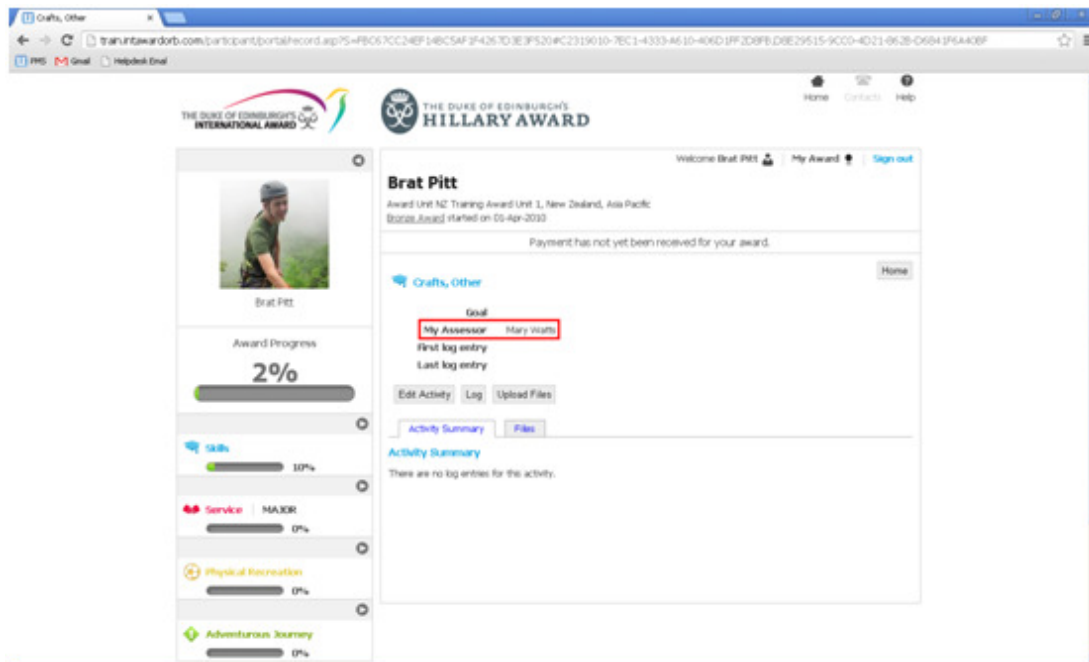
Crafts, Other

train.intawardorb.com/participant/portalrecord.asp?S=FB067CC24EF14BC5AF1F4267D3E3F520#C2319010-7EC1-4333-A610-406D1FF2D8FB,D8E29515-9CC0-4D21-862B-D6841F6A408F

PMS Gmail Helpdesk Email

THE DUKE OF EDINBURGH'S INTERNATIONAL AWARD

THE DUKE OF EDINBURGH'S HILLARY AWARD

Home Contacts Help

Welcome Brat Pitt | My Award | Sign out

Brat Pitt

Award Unit NZ Training Award Unit 1, New Zealand, Asia Pacific
Bronze Award started on 01-Apr-2010

Payment has not yet been received for your award.

Home

Crafts, Other

Goal
My Assessor Mary Watts
First log entry
Last log entry

Edit Activity Log Upload Files

Activity Summary Files

Activity Summary

There are no log entries for this activity.

Brat Pitt

Award Progress

2%

Skills
10%

Service | MAJOR
0%

Physical Recreation
0%

Adventurous Journey
0%